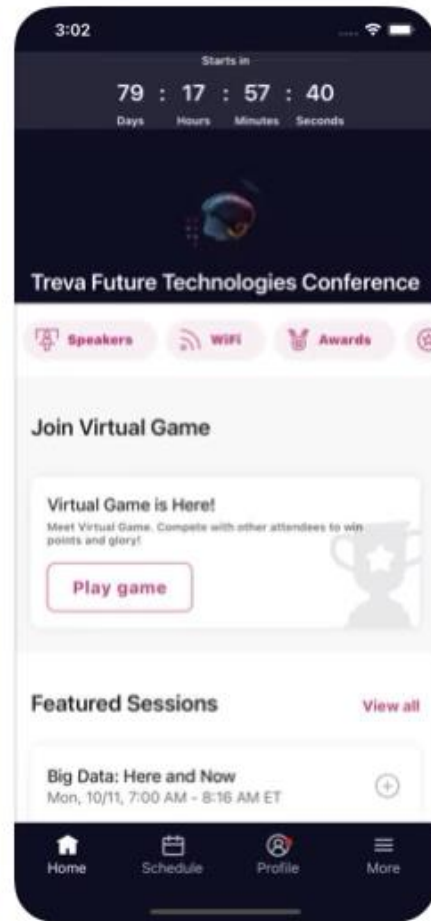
3:02

Starts in

79 : 17 : 57 : 40

Days Hours Minutes Seconds

Treva Future Technologies Conference

Speakers WiFi Awards

Join Virtual Game

Virtual Game is Here!

Meet Virtual Game. Compete with other attendees to win points and glory!

Play game

Featured Sessions

View all

Big Data: Here and Now

Mon, 10/11, 7:00 AM - 8:16 AM ET

Home Schedule Profile More